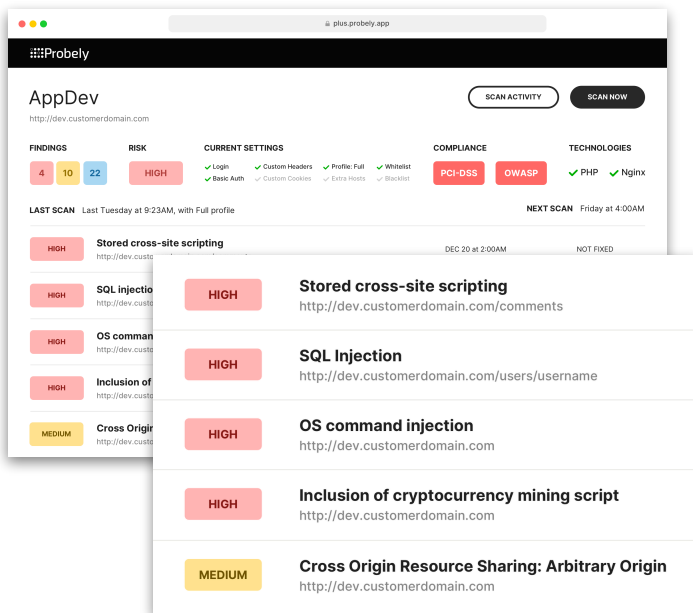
plus.probely.app

Probely

AppDev
http://dev.customerdomain.com

SCAN ACTIVITY
SCAN NOW

FINDINGS
4 10 22

RISK
HIGH

CURRENT SETTINGS
✓ Login
✓ Basic Auth
✓ Custom Headers
✓ Custom Cookies
✓ Profile: Full
✓ Extra Hosts
✓ Whitelist
✓ Blacklist

COMPLIANCE
PCI-DSS
OWASP

TECHNOLOGIES
✓ PHP
✓ Nginx

LAST SCAN Last Tuesday at 9:23AM, with Full profile

NEXT SCAN Friday at 4:00AM

HIGH Stored cross-site scripting
http://dev.customerdomain.com/comments
DEC 20 at 2:00AM
NOT FIXED

HIGH SQL injection
http://dev.custo

HIGH OS command
http://dev.custo

HIGH Inclusion of
http://dev.custo

MEDIUM Cross Origin
http://dev.custo

HIGH
Stored cross-site scripting
http://dev.customerdomain.com/comments

HIGH
SQL Injection
http://dev.customerdomain.com/users/username

HIGH
OS command injection
http://dev.customerdomain.com

HIGH
Inclusion of cryptocurrency mining script
http://dev.customerdomain.com

MEDIUM
Cross Origin Resource Sharing: Arbitrary Origin
http://dev.customerdomain.com